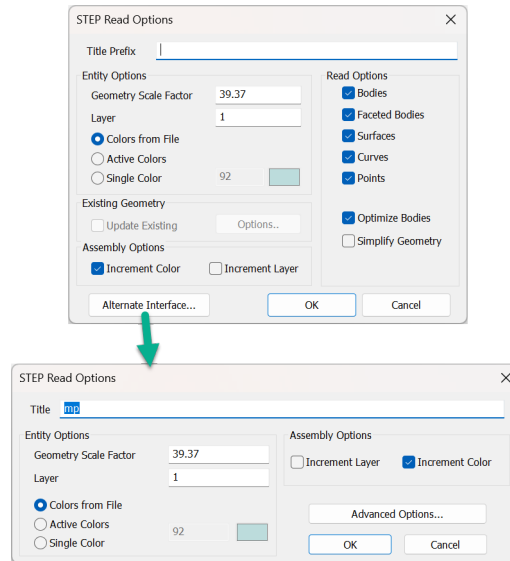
STEP Read Options ✕

Title Prefix

Entity Options
Geometry Scale Factor 39.37
Layer 1
Colors from File
Active Colors
Single Color 92

Read Options
Bodies
Faceted Bodies
Surfaces
Curves
Points

Optimize Bodies
Simplify Geometry

Existing Geometry
Update Existing
Options..

Assembly Options
Increment Color
Increment Layer

Alternate Interface...
OK
Cancel

STEP Read Options ✕

Title mp

Entity Options
Geometry Scale Factor 39.37
Layer 1

Colors from File
Active Colors
Single Color 92

Assembly Options
Increment Layer
Increment Color

Advanced Options...
OK
Cancel